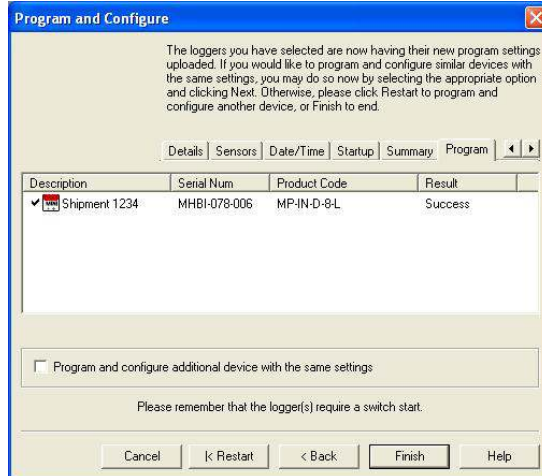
Program and Configure

The loggers you have selected are now having their new program settings uploaded. If you would like to program and configure similar devices with the same settings, you may do so now by selecting the appropriate option and clicking Next. Otherwise, please click Restart to program and configure another device, or Finish to end.

Details | Sensors | Date/Time | Startup | Summary | Program

| Description | Serial Num | Product Code | Result |
|---|---|---|---|
| Shipment 1234 | MHBI-078-006 | MP-IN-D-8-L | Success |

Program and configure additional device with the same settings

Please remember that the logger(s) require a switch start.

Cancel | |< Restart | < Back | Finish | Help